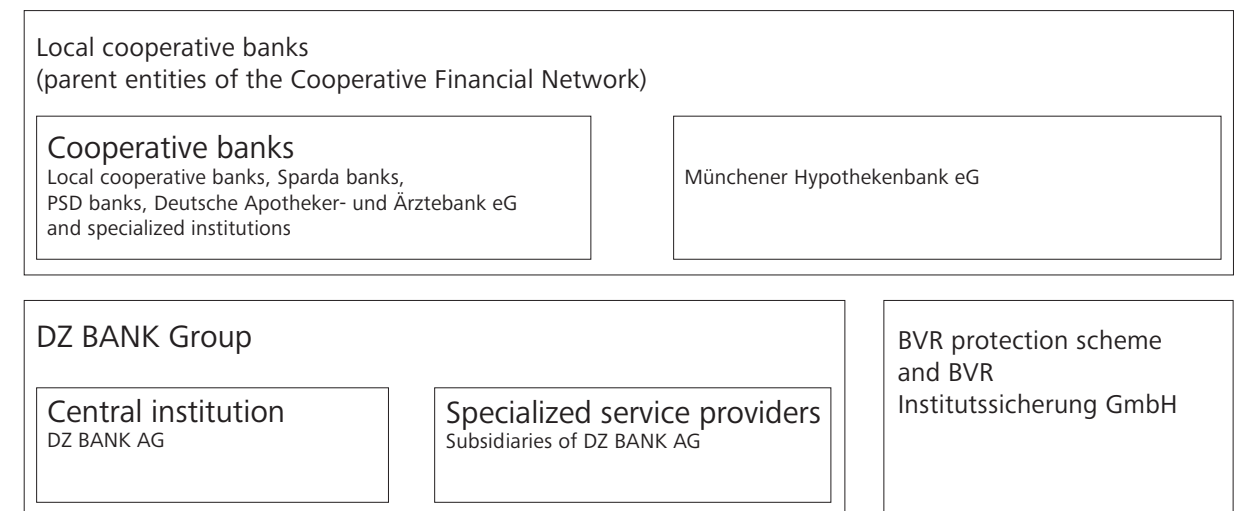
Local cooperative banks
(parent entities of the Cooperative Financial Network)

Cooperative banks
Local cooperative banks, Sparda banks, PSD banks, Deutsche Apotheker- und Ärztebank eG and specialized institutions

Münchener Hypothekenbank eG

DZ BANK Group

Central institution
DZ BANK AG

Specialized service providers
Subsidiaries of DZ BANK AG

BVR protection scheme and BVR Institutssicherung GmbH